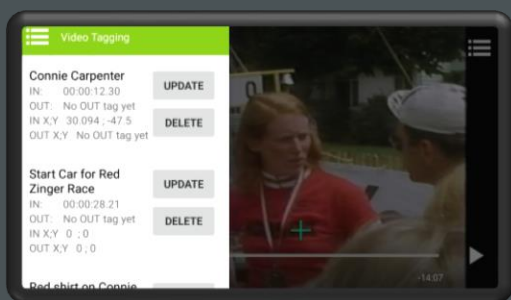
Video Tagging

Connie Carpenter
IN: 00:00:12.30
OUT: No OUT tag yet
IN X;Y 30.094 ; -47.5
OUT X;Y No OUT tag yet

UPDATE

DELETE

Start Car for Red Zinger Race
IN: 00:00:28.21
OUT: No OUT tag yet
IN X;Y 0 ; 0
OUT X;Y 0 ; 0

UPDATE

DELETE

Red shirt on Connie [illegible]

-14:07